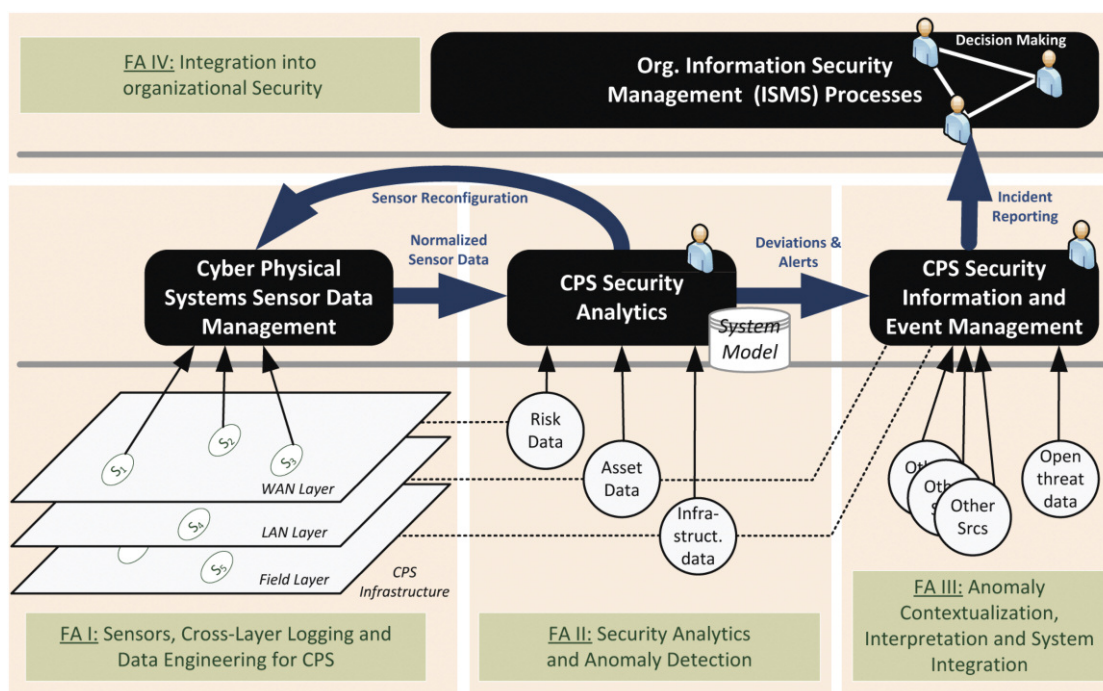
FA IV: Integration into organizational Security

Org. Information Security Management (ISMS) Processes

Decision Making

Sensor Reconfiguration

Incident Reporting

Normalized Sensor Data

Deviations & Alerts

Cyber Physical Systems Sensor Data Management

CPS Security Analytics

System Model

CPS Security Information and Event Management

Risk Data

Asset Data

Infra-struct. data

Oth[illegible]

Oth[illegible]

Other Srcs

Open threat data

$S_1$

$S_2$

$S_3$

WAN Layer

$S_4$

LAN Layer

$S_5$

Field Layer

CPS Infrastructure

FA I: Sensors, Cross-Layer Logging and Data Engineering for CPS

FA II: Security Analytics and Anomaly Detection

FA III: Anomaly Contextualization, Interpretation and System Integration